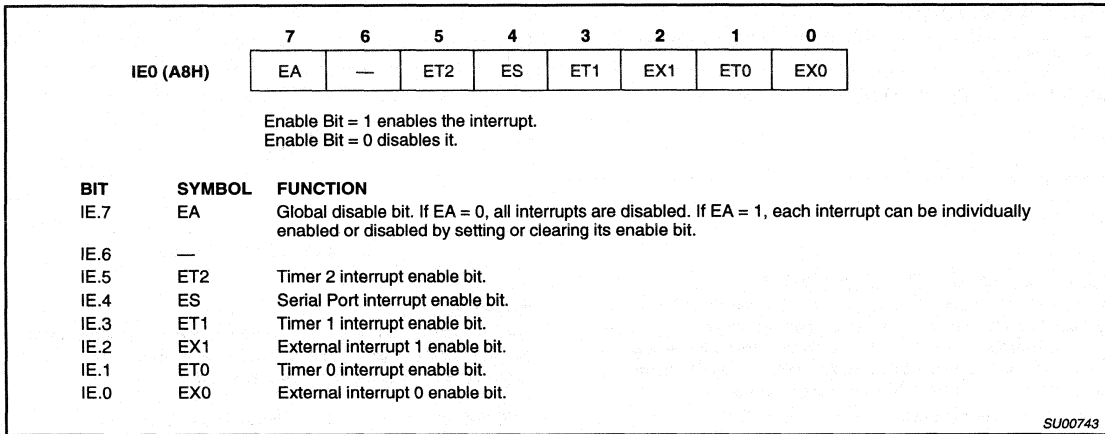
| IE0 (A8H) | 7 | 6 | 5 | 4 | 3 | 2 | 1 | 0 |
|---|---|---|---|---|---|---|---|---|
| | EA | — | ET2 | ES | ET1 | EX1 | ET0 | EX0 |

Enable Bit = 1 enables the interrupt.
Enable Bit = 0 disables it.

| BIT | SYMBOL | FUNCTION |
|---|---|---|
| IE.7 | EA | Global disable bit. If EA = 0, all interrupts are disabled. If EA = 1, each interrupt can be individually enabled or disabled by setting or clearing its enable bit. |
| IE.6 | — | |
| IE.5 | ET2 | Timer 2 interrupt enable bit. |
| IE.4 | ES | Serial Port interrupt enable bit. |
| IE.3 | ET1 | Timer 1 interrupt enable bit. |
| IE.2 | EX1 | External interrupt 1 enable bit. |
| IE.1 | ET0 | Timer 0 interrupt enable bit. |
| IE.0 | EX0 | External interrupt 0 enable bit. |

SU00743